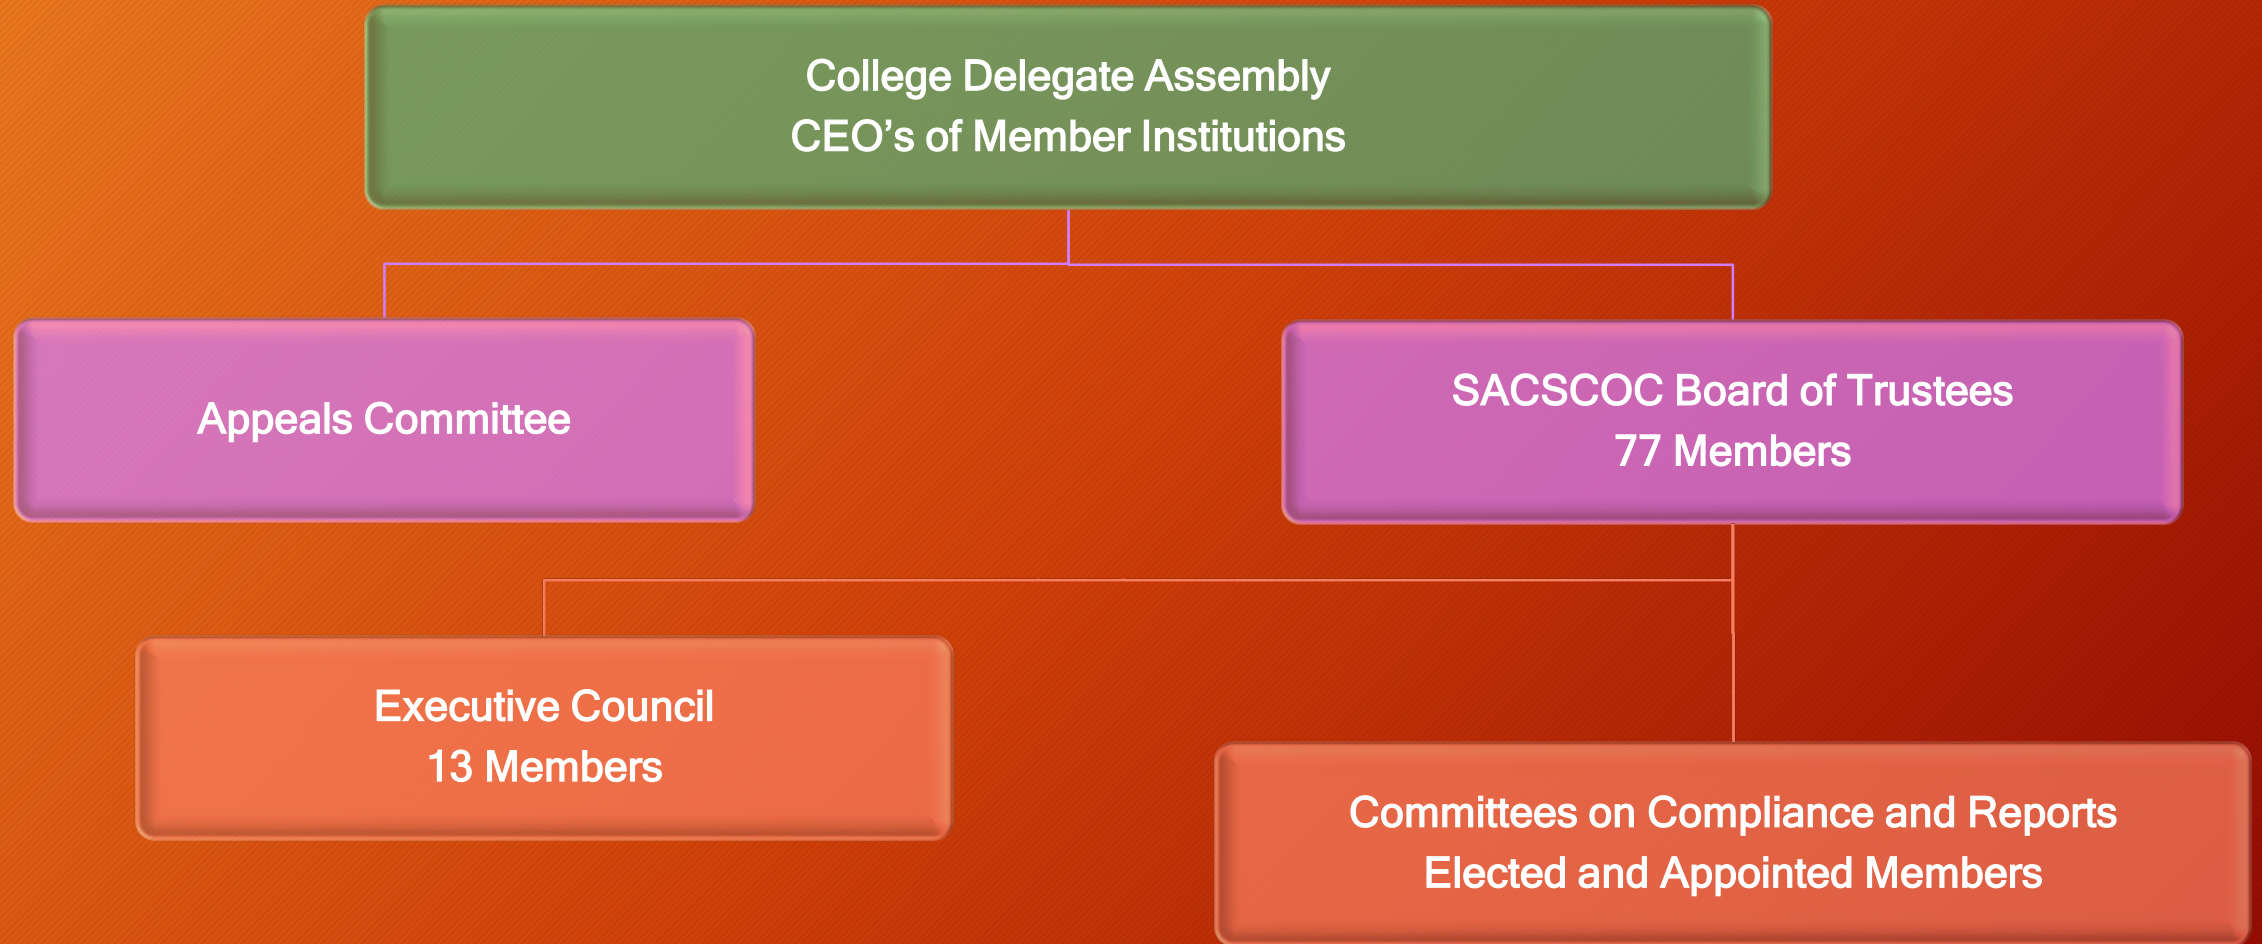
College Delegate Assembly
CEO’s of Member Institutions

Appeals Committee

SACSCOC Board of Trustees
77 Members

Executive Council
13 Members

Committees on Compliance and Reports
Elected and Appointed Members